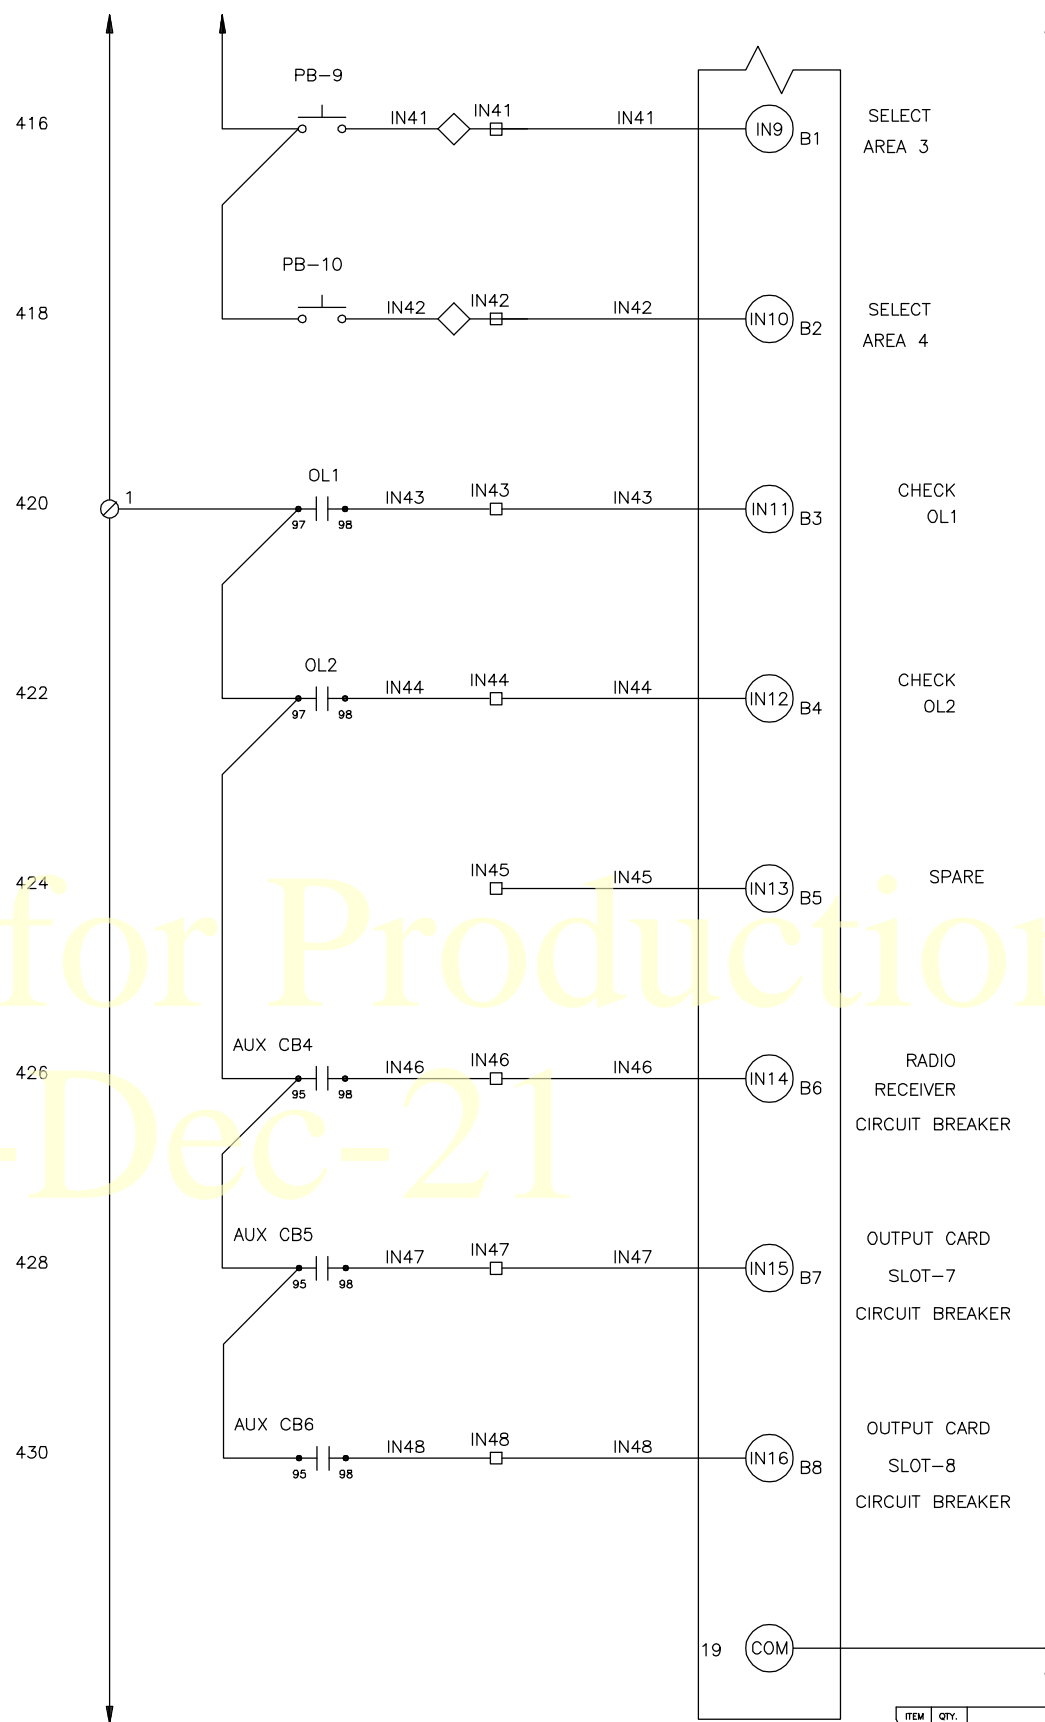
416
PB–9
IN41
IN41
IN41
IN9
B1
SELECT
AREA 3

418
PB–10
IN42
IN42
IN42
IN10
B2
SELECT
AREA 4

420
1
OL1
97
98
IN43
IN43
IN43
IN11
B3
CHECK
OL1

422
OL2
97
98
IN44
IN44
IN44
IN12
B4
CHECK
OL2

424
IN45
IN45
IN13
B5
SPARE

for Production
-Dec-21

426
AUX CB4
95
98
IN46
IN46
IN46
IN14
B6
RADIO
RECEIVER
CIRCUIT BREAKER

428
AUX CB5
95
98
IN47
IN47
IN47
IN15
B7
OUTPUT CARD
SLOT–7
CIRCUIT BREAKER

430
AUX CB6
95
98
IN48
IN48
IN48
IN16
B8
OUTPUT CARD
SLOT–8
CIRCUIT BREAKER

19
COM

ITEM
QTY.